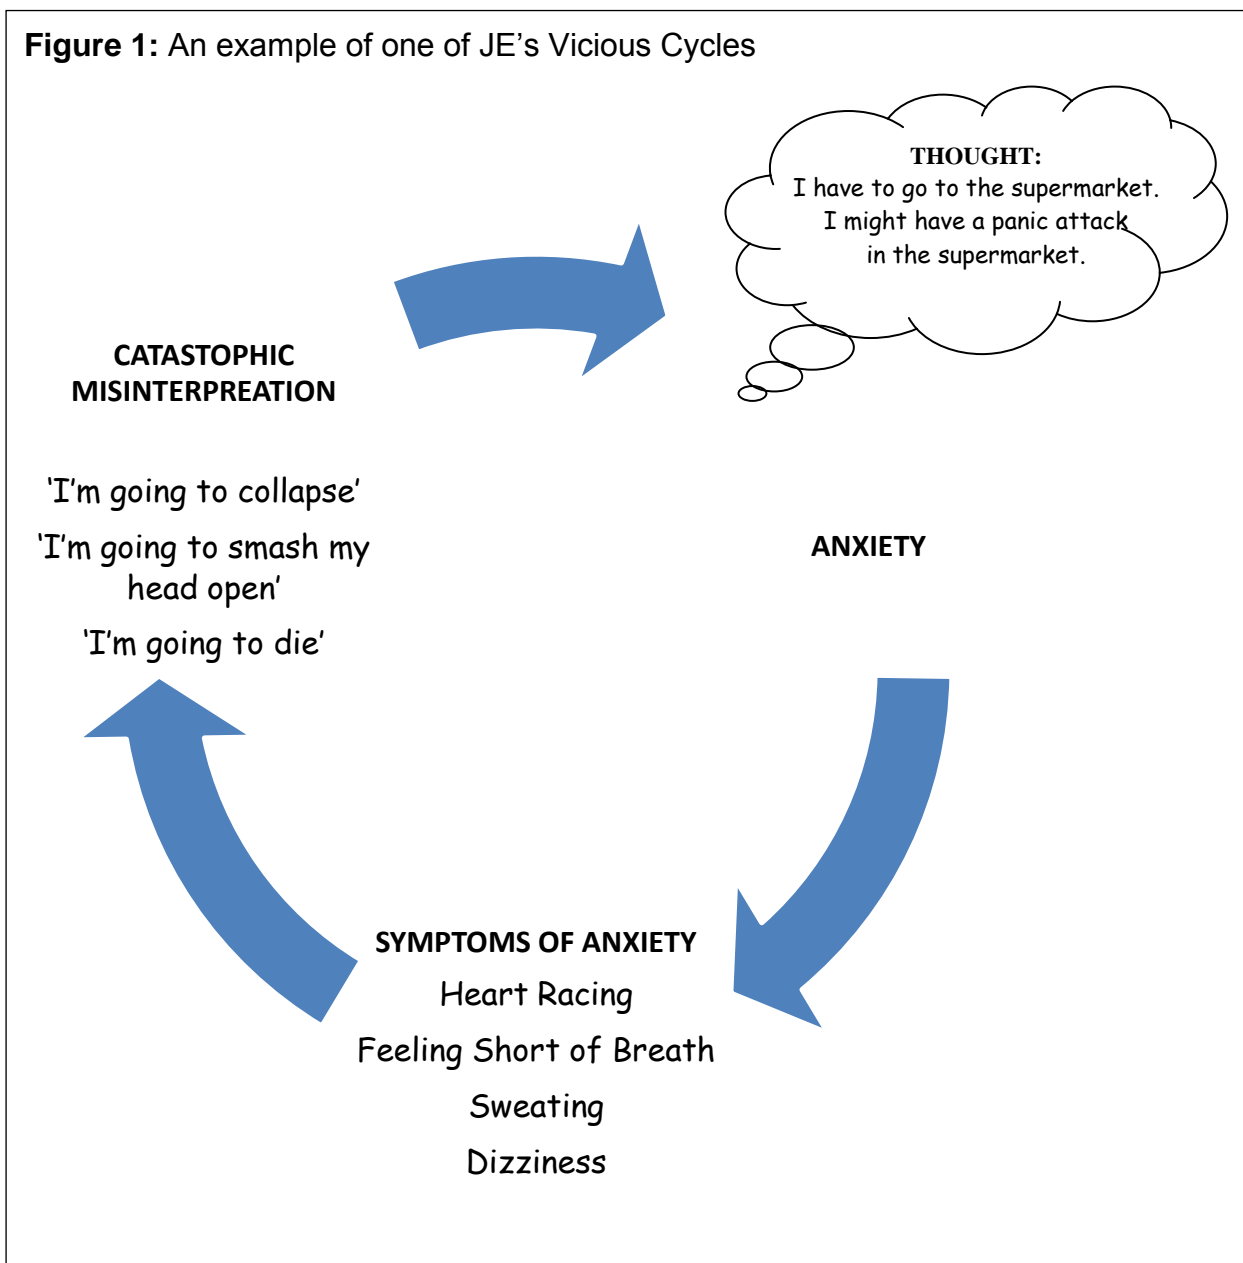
**Figure 1:** An example of one of JE's Vicious Cycles

THOUGHT:
I have to go to the supermarket.
I might have a panic attack in the supermarket.

CATASTOPHIC MISINTERPREATION

'I'm going to collapse'

'I'm going to smash my head open'

'I'm going to die'

ANXIETY

SYMPTOMS OF ANXIETY
Heart Racing
Feeling Short of Breath
Sweating
Dizziness